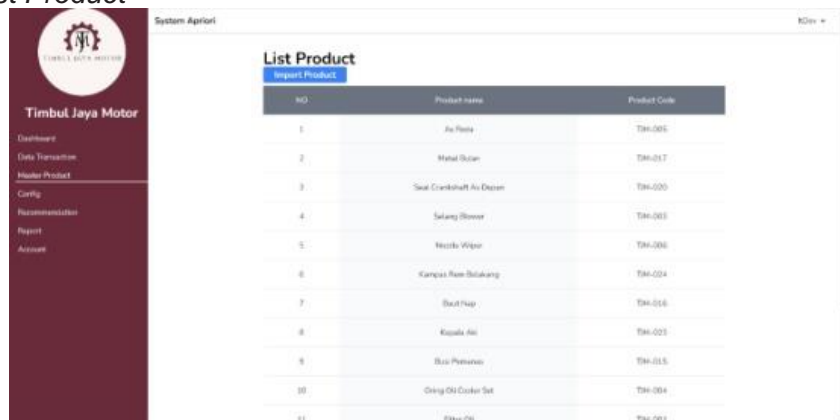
ist Product

TIMBUL JAYA MOTOR

Timbul Jaya Motor

Dashboard
Data Transaction
Master Product
Config
Recommendation
Report
Account

System Apriori

KDev ▾

List Product

Import Product

| NO | Product name | Product Code |
|---|---|---|
| 1 | As Roda | TJM-085 |
| 2 | Metal Bulan | TJM-017 |
| 3 | Seal Crankshaft As Depan | TJM-020 |
| 4 | Selang Blower | TJM-083 |
| 5 | Nozzle Wiper | TJM-086 |
| 6 | Kampas Rem Belakang | TJM-024 |
| 7 | Baut Nap | TJM-016 |
| 8 | Kepala Aki | TJM-023 |
| 9 | Busi Pemanas | TJM-015 |
| 10 | Oring Oli Cooler Set | TJM-084 |
| 11 | Filter Oli | TJM-081 |